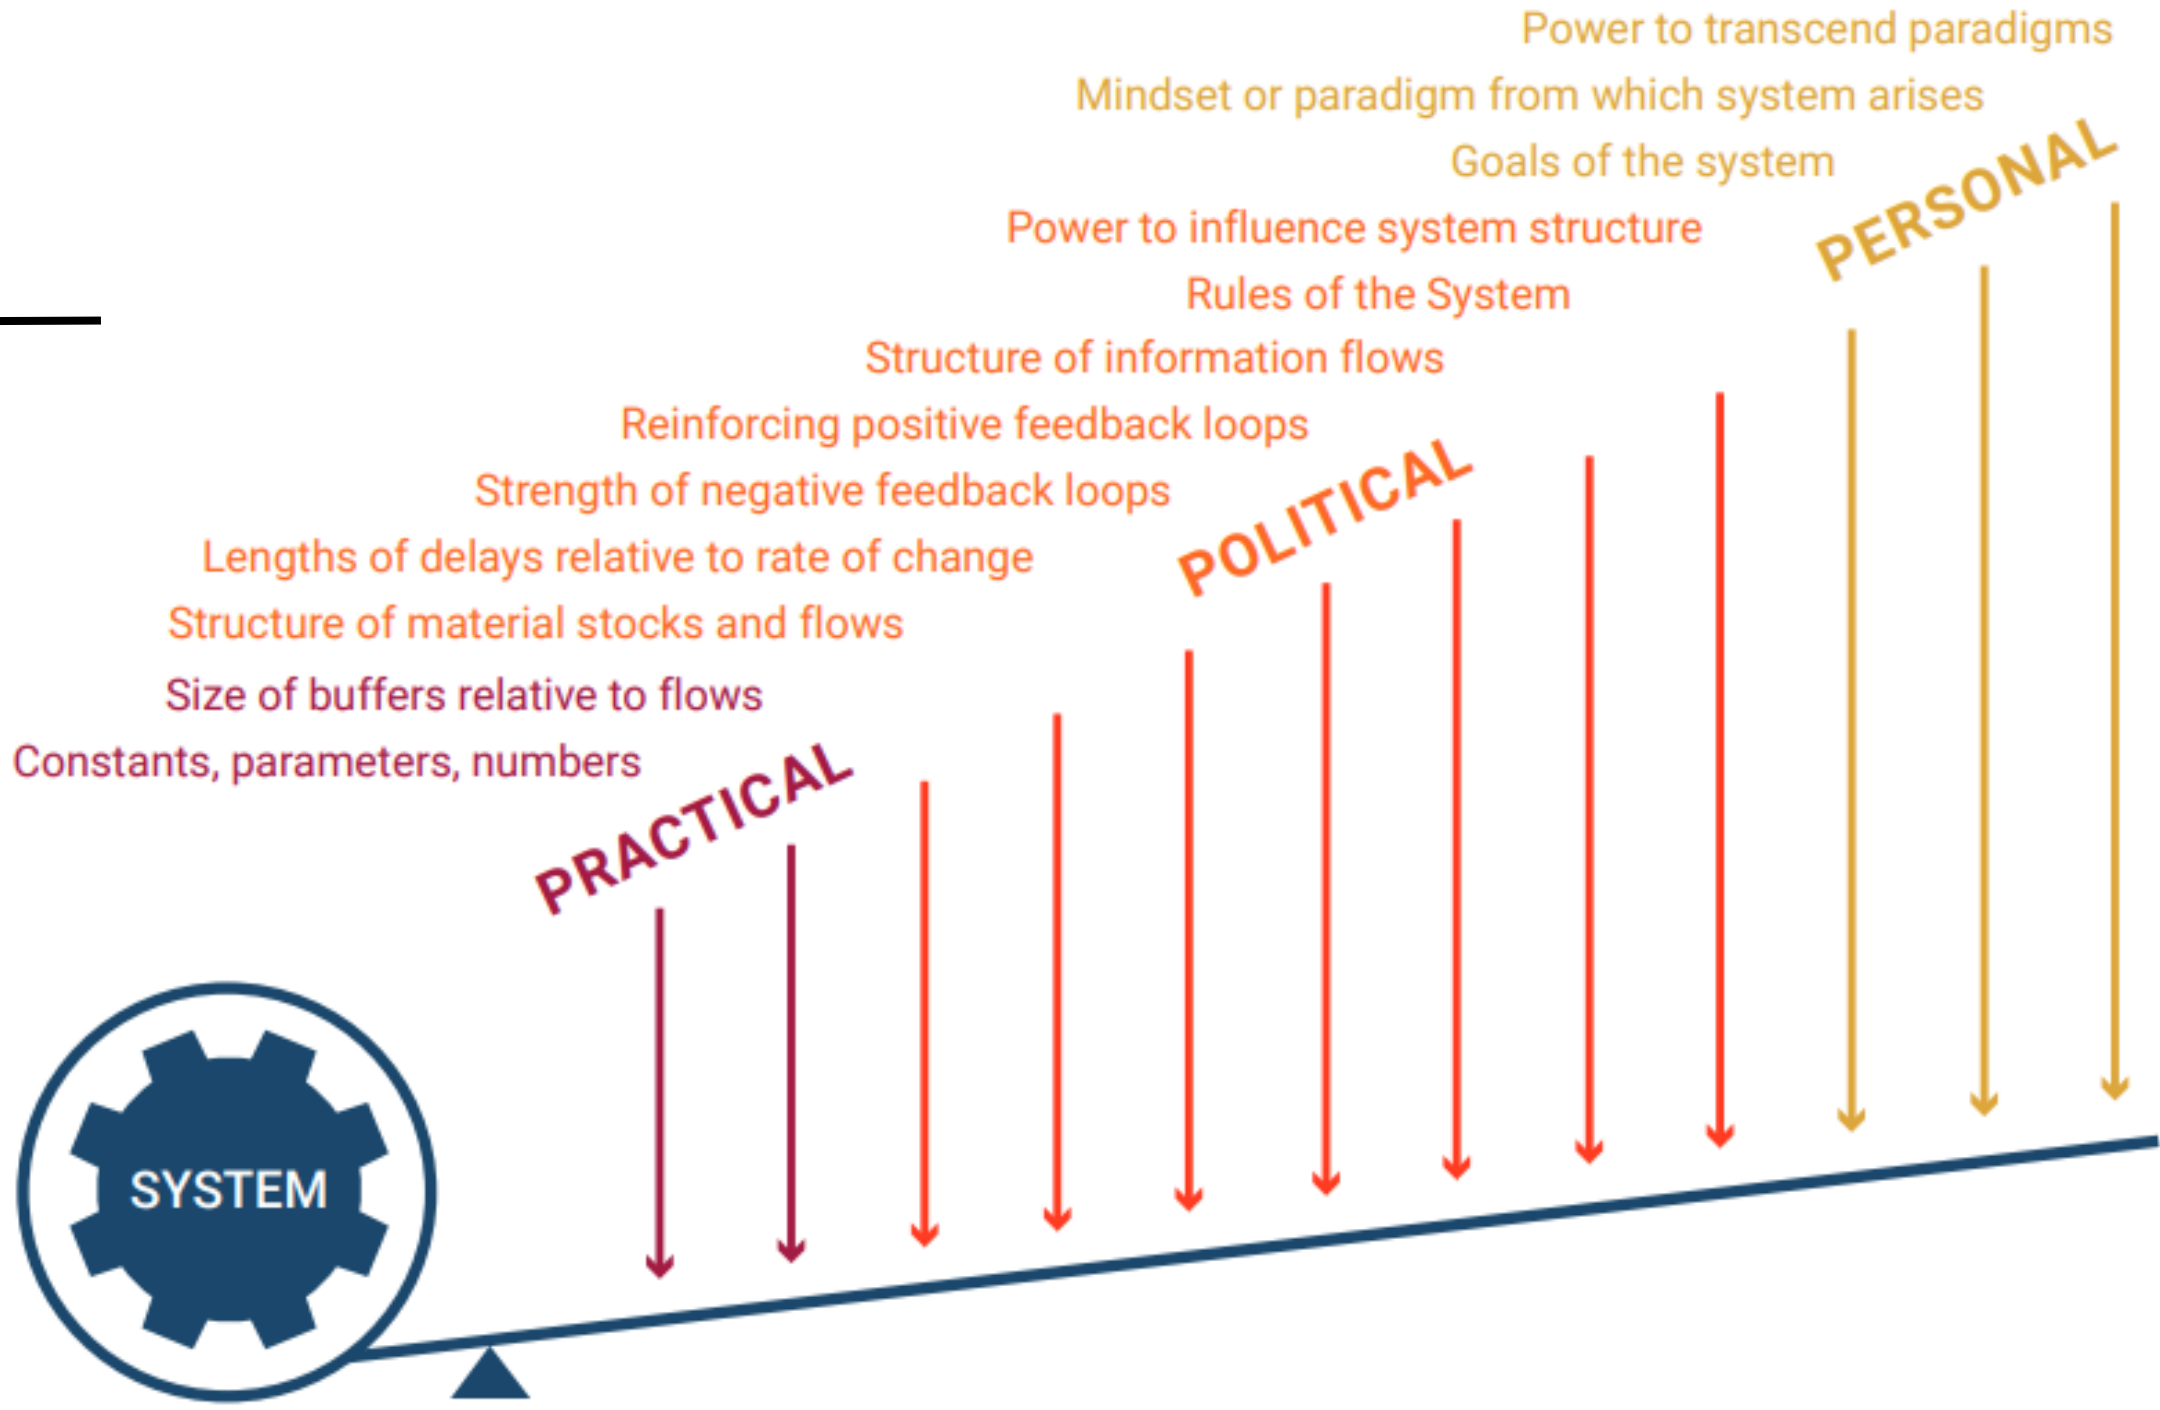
Power to transcend paradigms

Mindset or paradigm from which system arises

Goals of the system

PERSONAL

Power to influence system structure

Rules of the System

Structure of information flows

Reinforcing positive feedback loops

Strength of negative feedback loops

POLITICAL

Lengths of delays relative to rate of change

Structure of material stocks and flows

Size of buffers relative to flows

Constants, parameters, numbers

PRACTICAL

SYSTEM